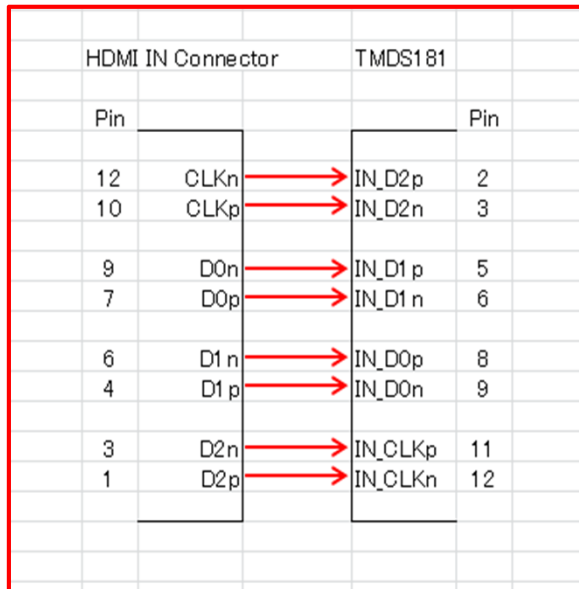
HDMI IN Connector

TMDS181

Pin

Pin

| Pin | HDMI IN Connector | TMDS181 | Pin |
|---|---|---|---|
| 12 | CLKn | IN_D2p | 2 |
| 10 | CLKp | IN_D2n | 3 |
| 9 | D0n | IN_D1p | 5 |
| 7 | D0p | IN_D1n | 6 |
| 6 | D1n | IN_D0p | 8 |
| 4 | D1p | IN_D0n | 9 |
| 3 | D2n | IN_CLKp | 11 |
| 1 | D2p | IN_CLKn | 12 |